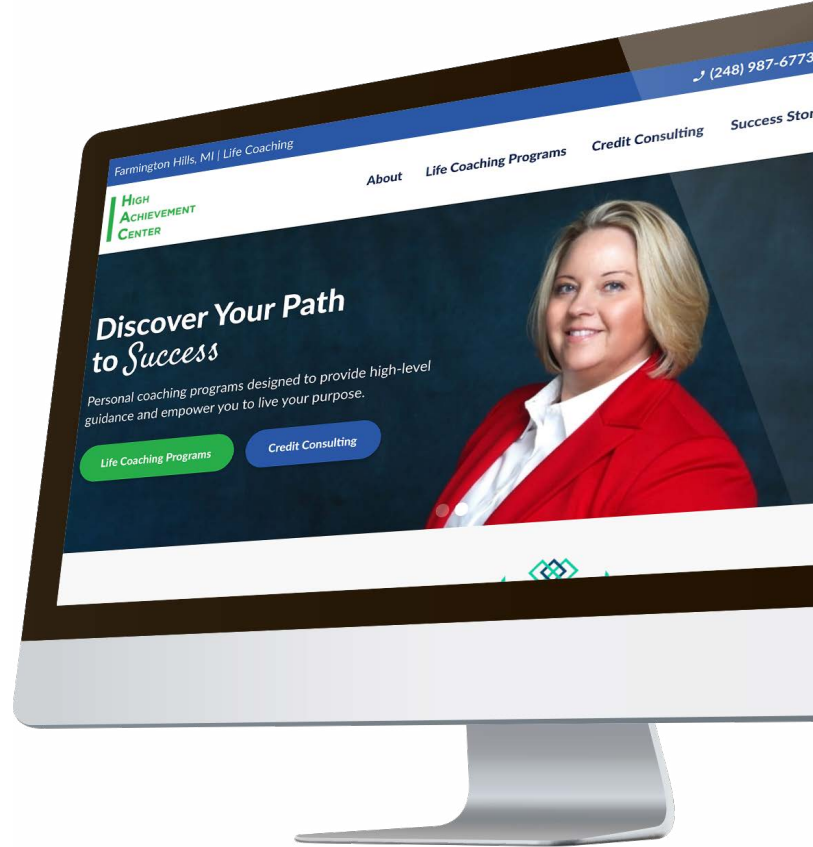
Farmington Hills, MI | Life Coaching

(248) 987-6773

High Achievement Center

About

Life Coaching Programs

Credit Consulting

Success Stor

Discover Your Path to Success

Personal coaching programs designed to provide high-level guidance and empower you to live your purpose.

Life Coaching Programs

Credit Consulting